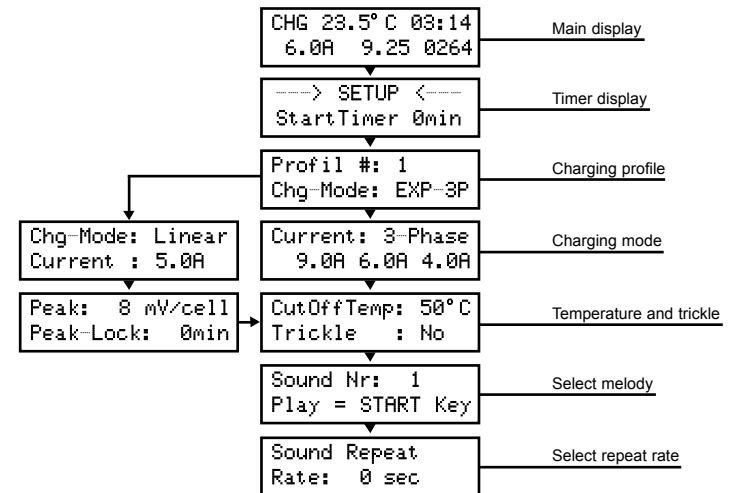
CHG 23.5°C 03:14
6.0A 9.25 0264

Main display

---> SETUP <---
StartTimer 0min

Timer display

Profil #: 1
Chg-Mode: EXP-3P

Charging profile

Chg-Mode: Linear
Current : 5.0A

Current: 3-Phase
9.0A 6.0A 4.0A

Charging mode

Peak: 8 mV/cell
Peak-Lock: 0min

CutOffTemp: 50°C
Trickle : No

Temperature and trickle

Sound Nr: 1
Play = START Key

Select melody

Sound Repeat
Rate: 0 sec

Select repeat rate